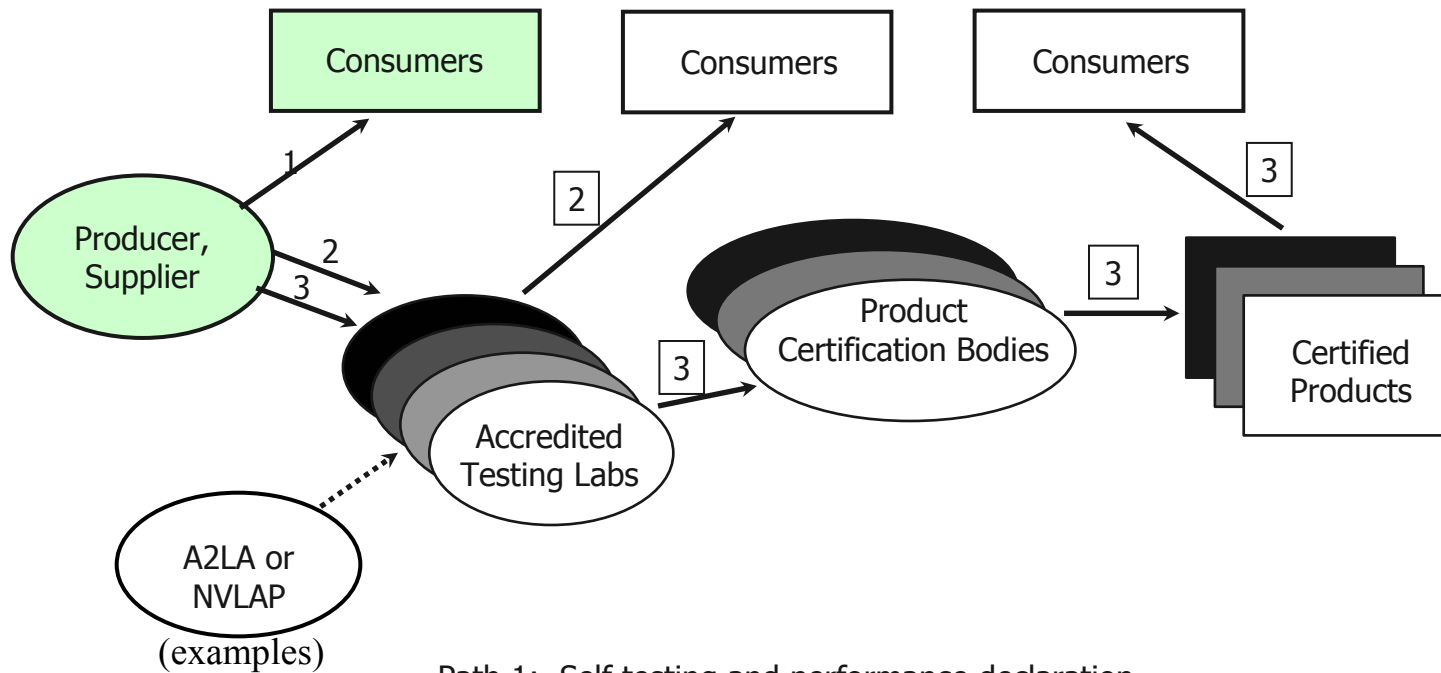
Consumers

Consumers

Consumers

1

2

3

Producer, Supplier

2

3

3

Product Certification Bodies

3

Certified Products

3

Accredited Testing Labs

A2LA or NVLAP

(examples)

Path 1: Self testing and performance declaration